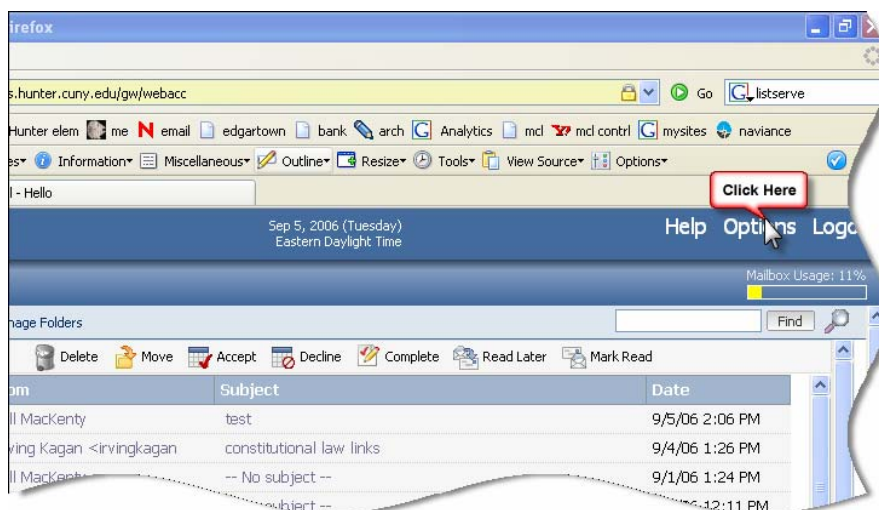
irefox

s.hunter.cuny.edu/gw/webacc

Go listserve

Hunter elem me email edgartown bank arch Analytics mcl mcl contrl mysites naviance

es Information Miscellaneous Outline Resize Tools View Source Options

l - Hello

Click Here

Sep 5, 2006 (Tuesday)
Eastern Daylight Time

Help Options Logo

Mailbox Usage: 11%

nage Folders

Find

Delete Move Accept Decline Complete Read Later Mark Read

| om | Subject | Date |
|---|---|---|
| ll MacKenty | test | 9/5/06 2:06 PM |
| ving Kagan <irvingkagan | constitutional law links | 9/4/06 1:26 PM |
| ll MacKenty | -- No subject -- | 9/1/06 1:24 PM |
| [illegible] | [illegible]ubject -- | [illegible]12:11 PM |